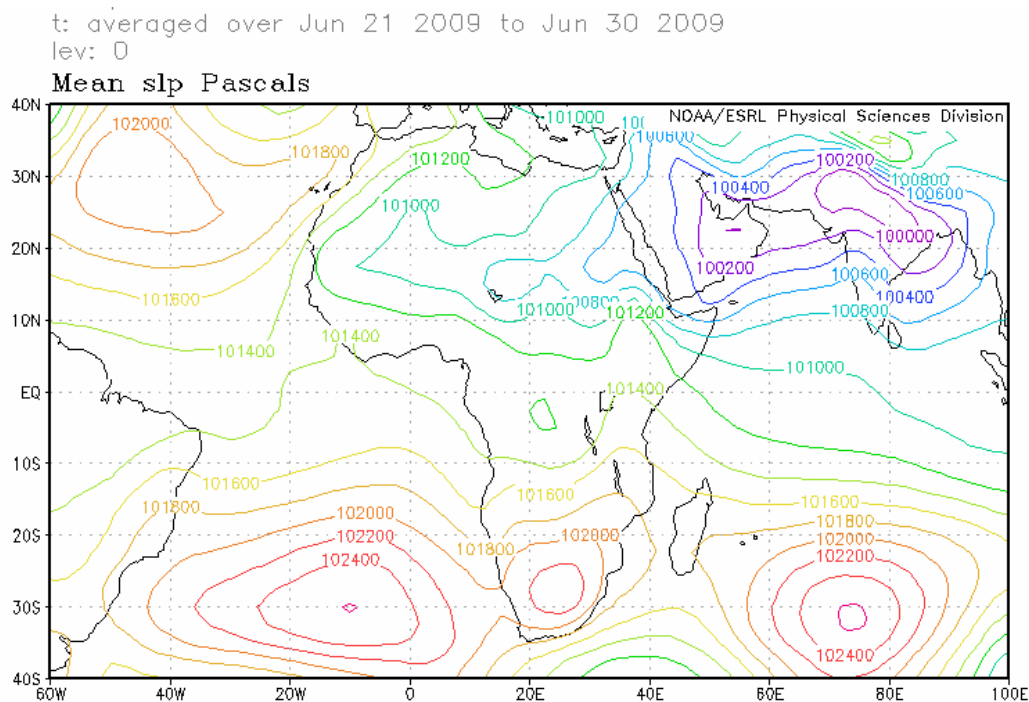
t: averaged over Jun 21 2009 to Jun 30 2009
lev: 0
Mean slp Pascals

NOAA/ESRL Physical Sciences Division

40N
30N
20N
10N
EQ
10S
20S
30S
40S

60W 40W 20W 0 20E 40E 60E 80E 100E

102000
101800
101200
101000
101000
10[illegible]
100600
100200
100400
100800
100600
100000
100200
100600
100400
100800
101600
101000
100800
101200
101400
101400
101000
101400
101600
101600
101800
101600
101800
102000
102000
102200
101800
102000
102200
102400
102200
102400